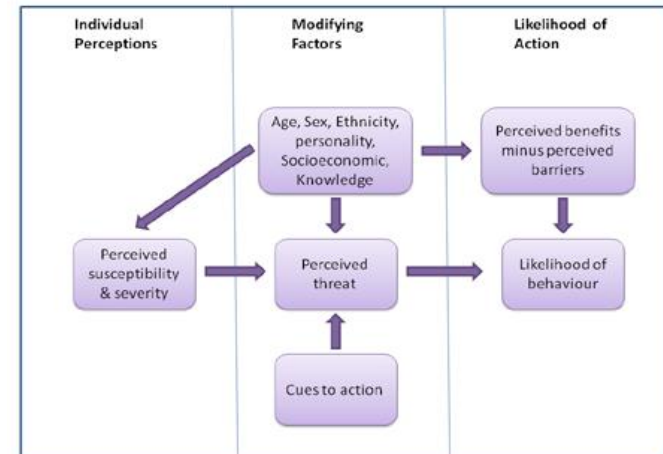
Individual Perceptions

Modifying Factors

Likelihood of Action

Age, Sex, Ethnicity, personality, Socioeconomic, Knowledge

Perceived benefits minus perceived barriers

Perceived susceptibility & severity

Perceived threat

Likelihood of behaviour

Cues to action